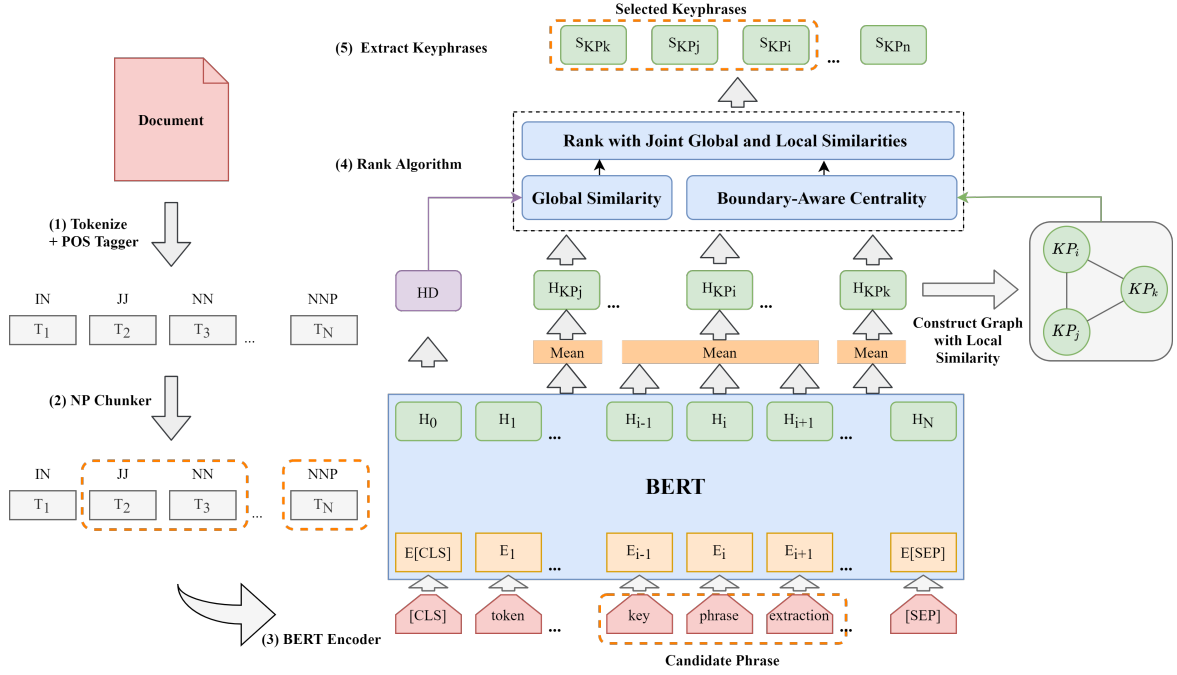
Selected Keyphrases

(5) Extract Keyphrases

$S_{KPk}$ $S_{KPj}$ $S_{KPi}$ ... $S_{KPn}$

Document

Rank with Joint Global and Local Similarities

(4) Rank Algorithm

Global Similarity

Boundary-Aware Centrality

(1) Tokenize + POS Tagger

HD

$H_{KPj}$ ... $H_{KPi}$ ... $H_{KPk}$

$KP_i$

$KP_k$

$KP_j$

IN JJ NN NNP

$T_1$ $T_2$ $T_3$ ... $T_N$

Construct Graph with Local Similarity

Mean Mean Mean

(2) NP Chunker

$H_0$ $H_1$ ... $H_{i-1}$ $H_i$ $H_{i+1}$ ... $H_N$

IN JJ NN NNP

$T_1$ $T_2$ $T_3$ ... $T_N$

BERT

E[CLS] $E_1$ ... $E_{i-1}$ $E_i$ $E_{i+1}$ ... E[SEP]

[CLS] token ... key phrase extraction ... [SEP]

(3) BERT Encoder

Candidate Phrase